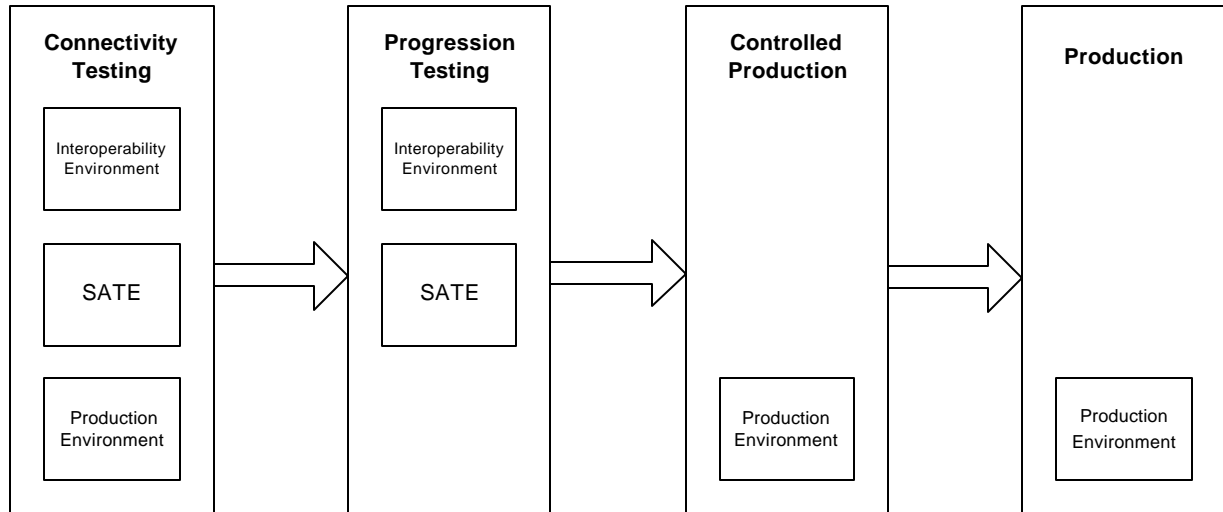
Connectivity Testing

Interoperability Environment

SATE

Production Environment

Progression Testing

Interoperability Environment

SATE

Controlled Production

Production Environment

Production

Production Environment